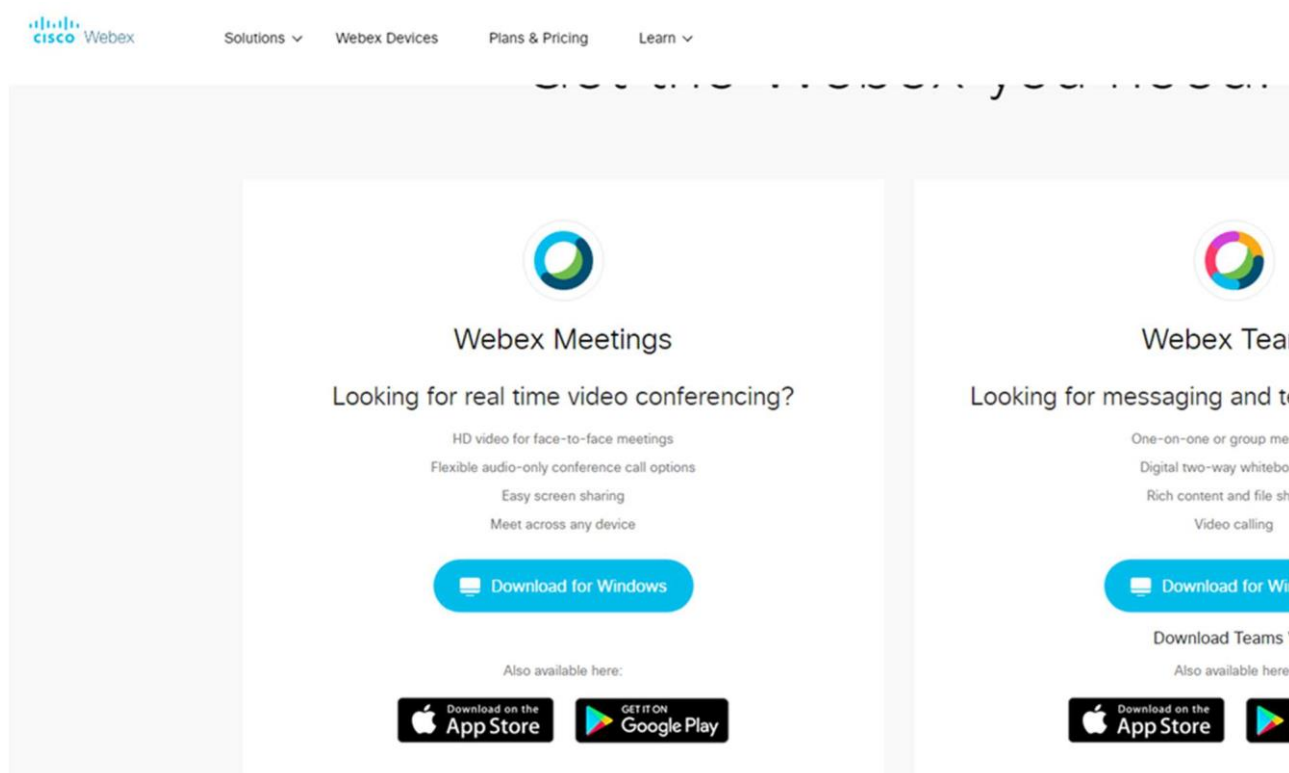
cisco Webex

Solutions Webex Devices Plans & Pricing Learn

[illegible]

Webex Meetings

Looking for real time video conferencing?

HD video for face-to-face meetings

Flexible audio-only conference call options

Easy screen sharing

Meet across any device

Download for Windows

Also available here:

Download on the App Store

GET IT ON Google Play

Webex Tea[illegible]

Looking for messaging and t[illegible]

One-on-one or group me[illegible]

Digital two-way whitebo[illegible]

Rich content and file sh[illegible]

Video calling

Download for Wi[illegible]

Download Teams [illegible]

Also available here

Download on the App Store